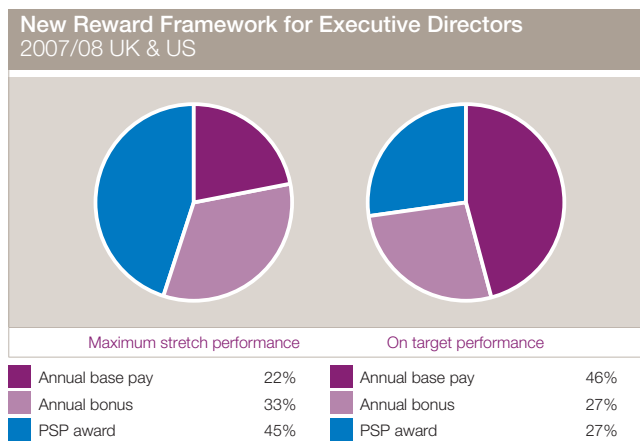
New Reward Framework for Executive Directors
2007/08 UK & US

Maximum stretch performance

On target performance

| Annual base pay | 22% |
|---|---|
| Annual bonus | 33% |
| PSP award | 45% |

| Annual base pay | 46% |
|---|---|
| Annual bonus | 27% |
| PSP award | 27% |